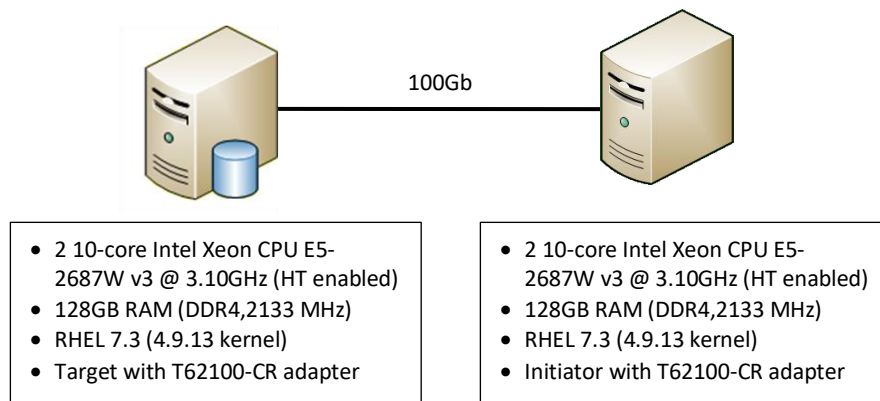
100Gb

- 2 10-core Intel Xeon CPU E5-2687W v3 @ 3.10GHz (HT enabled)
- 128GB RAM (DDR4,2133 MHz)
- RHEL 7.3 (4.9.13 kernel)
- Target with T62100-CR adapter

- 2 10-core Intel Xeon CPU E5-2687W v3 @ 3.10GHz (HT enabled)
- 128GB RAM (DDR4,2133 MHz)
- RHEL 7.3 (4.9.13 kernel)
- Initiator with T62100-CR adapter